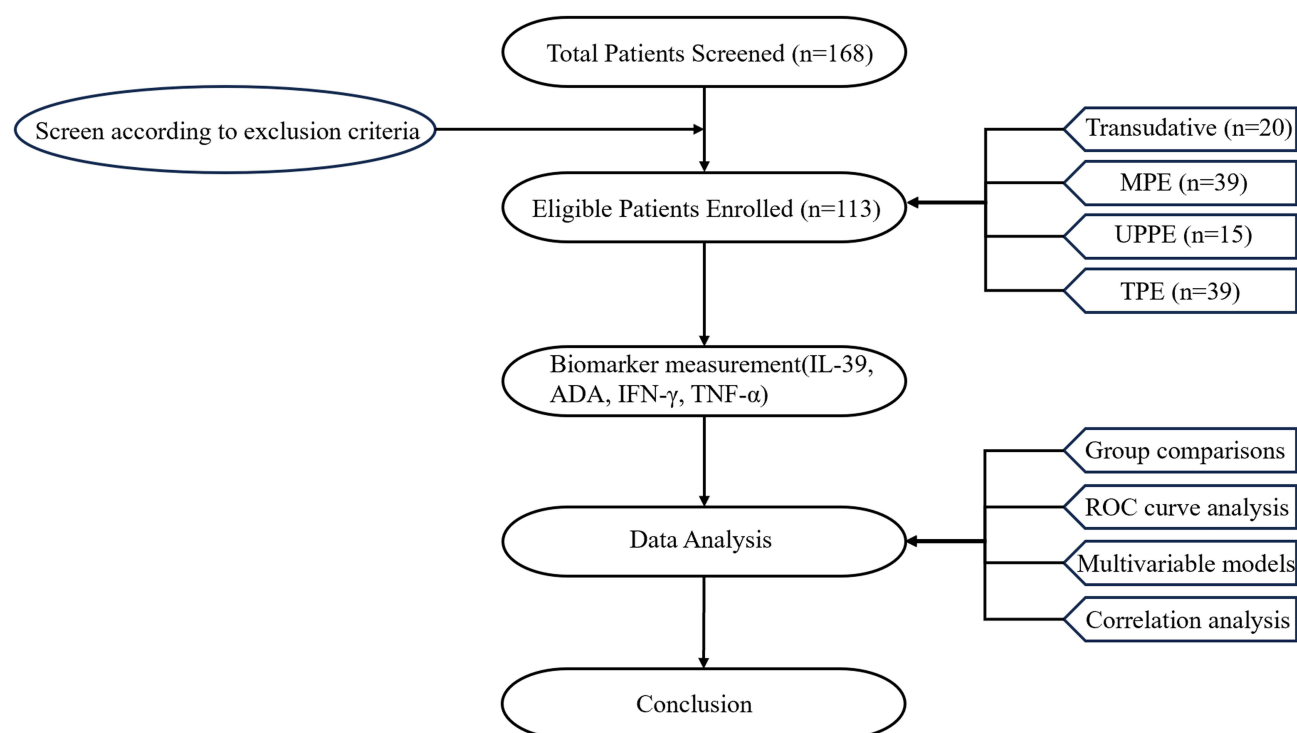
Total Patients Screened (n=168)

Screen according to exclusion criteria

Eligible Patients Enrolled (n=113)

Transudative (n=20)

MPE (n=39)

UPPE (n=15)

TPE (n=39)

Biomarker measurement(IL-39, ADA, IFN-γ, TNF-α)

Data Analysis

Group comparisons

ROC curve analysis

Multivariable models

Correlation analysis

Conclusion